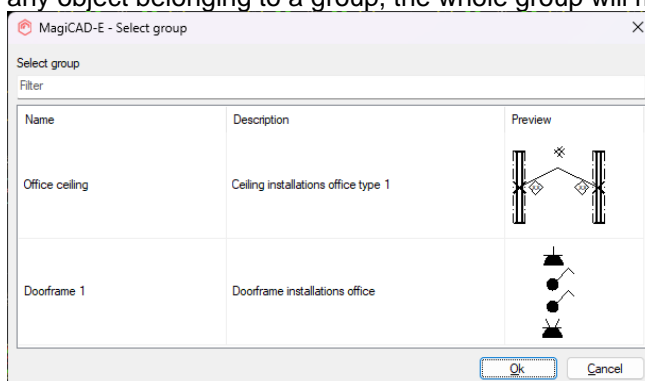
any object belonging to a group, the whole group will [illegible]

MagiCAD-E - Select group

Select group

Filter

| Name | Description | Preview |
|---|---|---|
| Office ceiling | Ceiling installations office type 1 | |
| Doorframe 1 | Doorframe installations office | |

Ok

Cancel